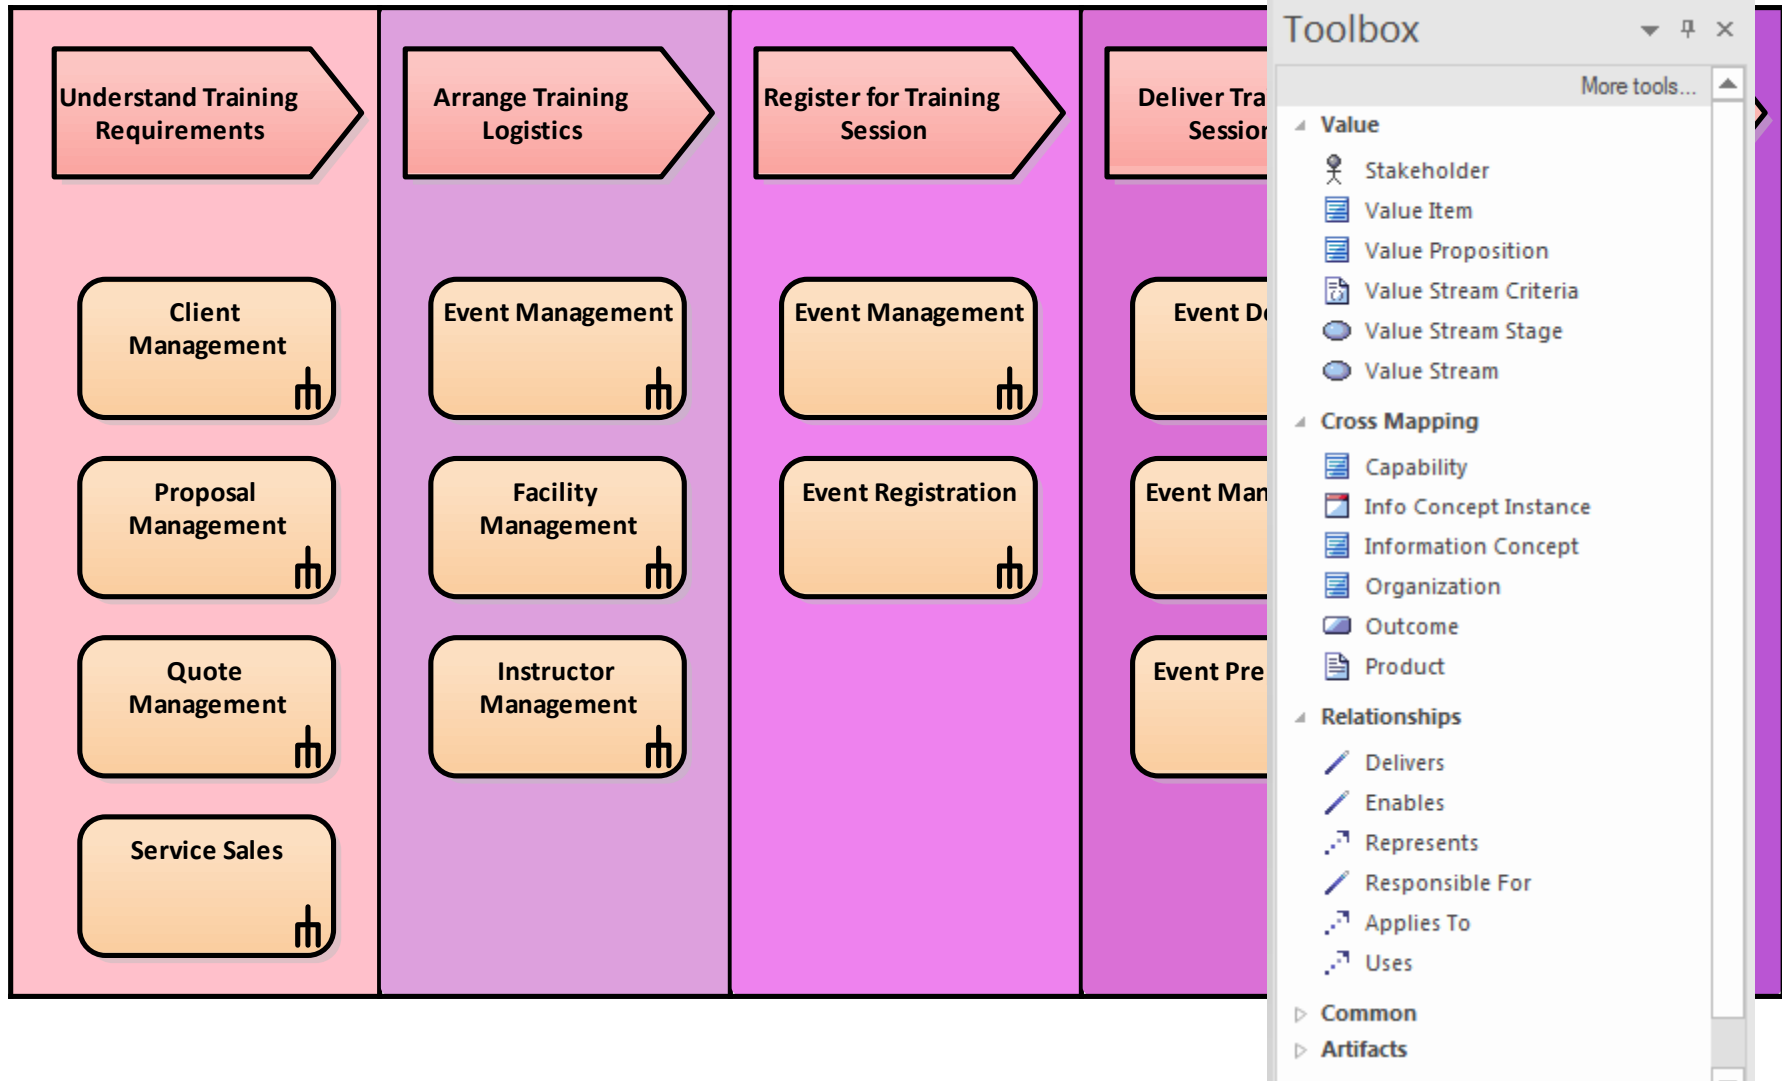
Understand Training Requirements

Client Management

Proposal Management

Quote Management

Service Sales

Arrange Training Logistics

Event Management

Facility Management

Instructor Management

Register for Training Session

Event Management

Event Registration

Deliver Tra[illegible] Sessio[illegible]

Event De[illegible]

Event Man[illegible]

Event Pre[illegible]

Toolbox

More tools...

Value

Stakeholder
Value Item
Value Proposition
Value Stream Criteria
Value Stream Stage
Value Stream

Cross Mapping

Capability
Info Concept Instance
Information Concept
Organization
Outcome
Product

Relationships

Delivers
Enables
Represents
Responsible For
Applies To
Uses

Common

Artifacts